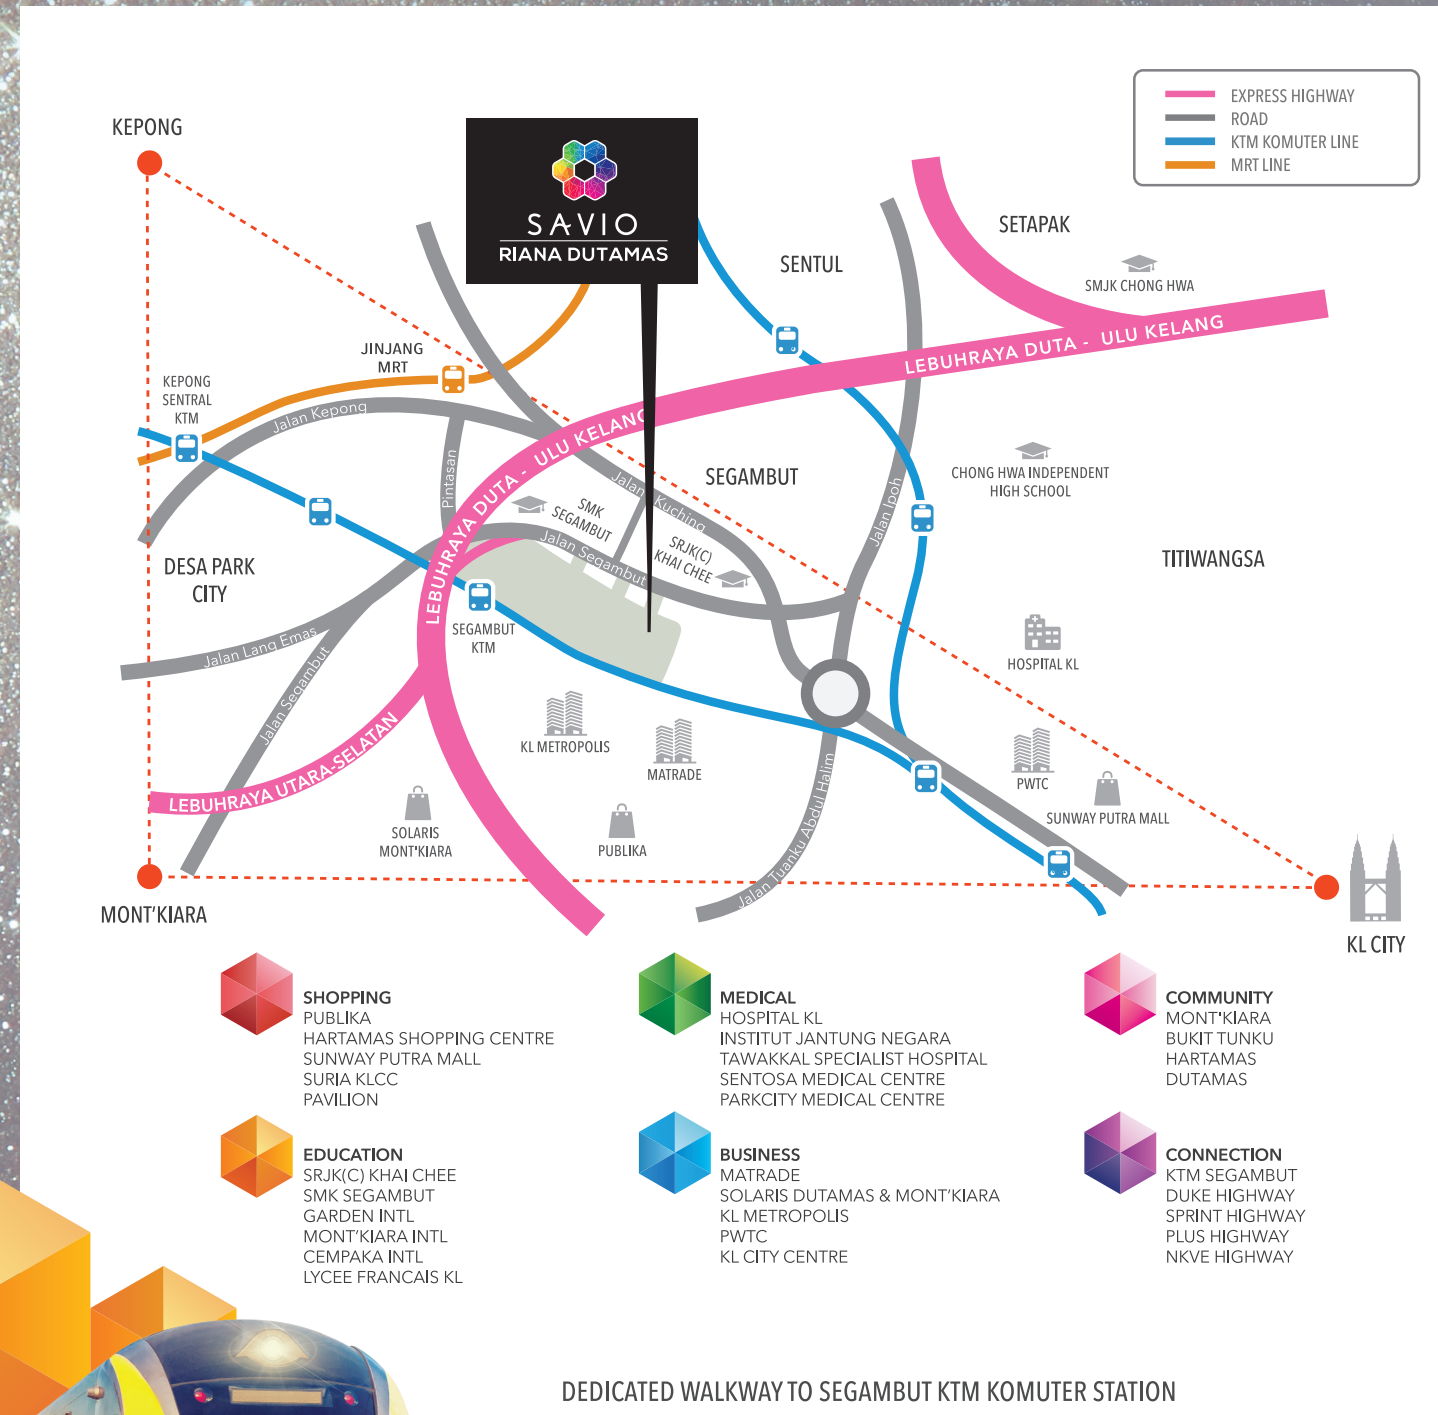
EXPRESS HIGHWAY
ROAD
KTM KOMUTER LINE
MRT LINE

SAVIO
RIANA DUTAMAS

KEPONG

SETAPAK

SENTUL

SMJK CHONG HWA

LEBUHRAYA DUTA - ULU KELANG

JINJANG MRT

KEPONG SENTRAL KTM

Jalan Kepong

Pintasan

LEBUHRAYA DUTA - ULU KELANG

Jalan Kuching

SEGAMBUT

CHONG HWA INDEPENDENT HIGH SCHOOL

Jalan Ipoh

SMK SEGAMBUT

Jalan Segambut

SRJK(C) KHAI CHEE

TITIWANGSA

DESA PARK CITY

SEGAMBUT KTM

HOSPITAL KL

Jalan Lang Emas

Jalan Segambut

KL METROPOLIS

MATRADE

LEBUHRAYA UTARA-SELATAN

Jalan Tuanku Abdul Halim

PWTC

SUNWAY PUTRA MALL

SOLARIS MONT'KIARA

PUBLIKA

MONT'KIARA

KL CITY

SHOPPING
PUBLIKA
HARTAMAS SHOPPING CENTRE
SUNWAY PUTRA MALL
SURIA KLCC
PAVILION

MEDICAL
HOSPITAL KL
INSTITUT JANTUNG NEGARA
TAWAKKAL SPECIALIST HOSPITAL
SENTOSA MEDICAL CENTRE
PARKCITY MEDICAL CENTRE

COMMUNITY
MONT'KIARA
BUKIT TUNKU
HARTAMAS
DUTAMAS

EDUCATION
SRJK(C) KHAI CHEE
SMK SEGAMBUT
GARDEN INTL
MONT'KIARA INTL
CEMPAKA INTL
LYCEE FRANCAIS KL

BUSINESS
MATRADE
SOLARIS DUTAMAS & MONT'KIARA
KL METROPOLIS
PWTC
KL CITY CENTRE

CONNECTION
KTM SEGAMBUT
DUKE HIGHWAY
SPRINT HIGHWAY
PLUS HIGHWAY
NKVE HIGHWAY

DEDICATED WALKWAY TO SEGAMBUT KTM KOMUTER STATION